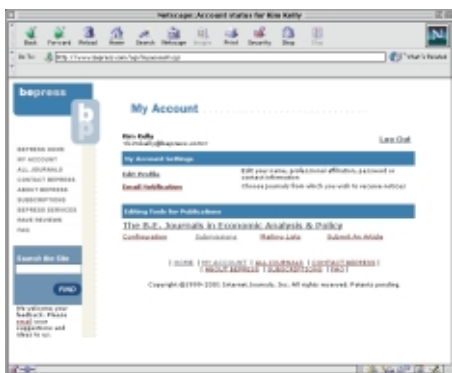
Netscape: Account status for Kim Kelly

Back Forward Reload Home Search Netscape Images Print Security Shop Stop

Go To: http://www.bepress.com/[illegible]

What's Related

bepress

b

BEPRESS HOME
MY ACCOUNT
ALL JOURNALS
CONTACT BEPRESS
ABOUT BEPRESS
SUBSCRIPTIONS
BEPRESS SERVICES
HAVE REVIEWS
FAQ

Search the Site

FIND

We welcome your feedback. Please email your suggestions and ideas to us.

My Account

Kim Kelly
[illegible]@bepress.com

Log Out

My Account Settings

Edit Profile
Edit your name, professional affiliation, password or contact information.

Email Notification
Choose journals from which you wish to receive notices

Editing Tools for Publications

The B.E. Journals in Economic Analysis & Policy

Configuration Submissions Mailing Lists Submit An Article

| HOME | MY ACCOUNT | ALL JOURNALS | CONTACT BEPRESS | | ABOUT BEPRESS | SUBSCRIPTIONS | FAQ |

Copyright ©1999-2001 Internet Journals, Inc. All rights reserved. Patents pending.